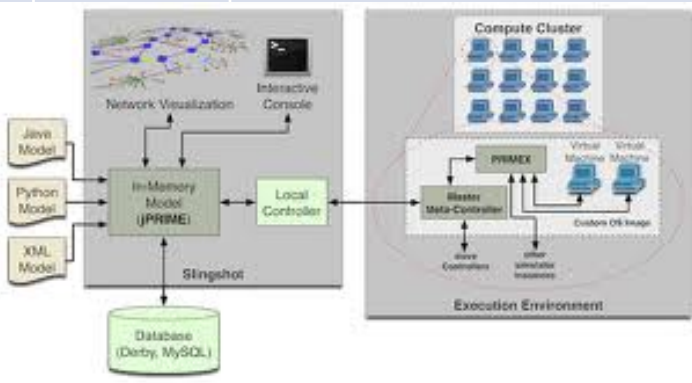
Network Visualization

Interactive Console

Java Model

Python Model

XML Model

In-Memory Model (jPRIME)

Local Controller

Slingshot

Database (Derby, MySQL)

Compute Cluster

PRIMEX

Virtual Machine

Virtual Machine

Master Meta-Controller

Custom OS Image

slave Controllers

other simulator instances

Execution Environment